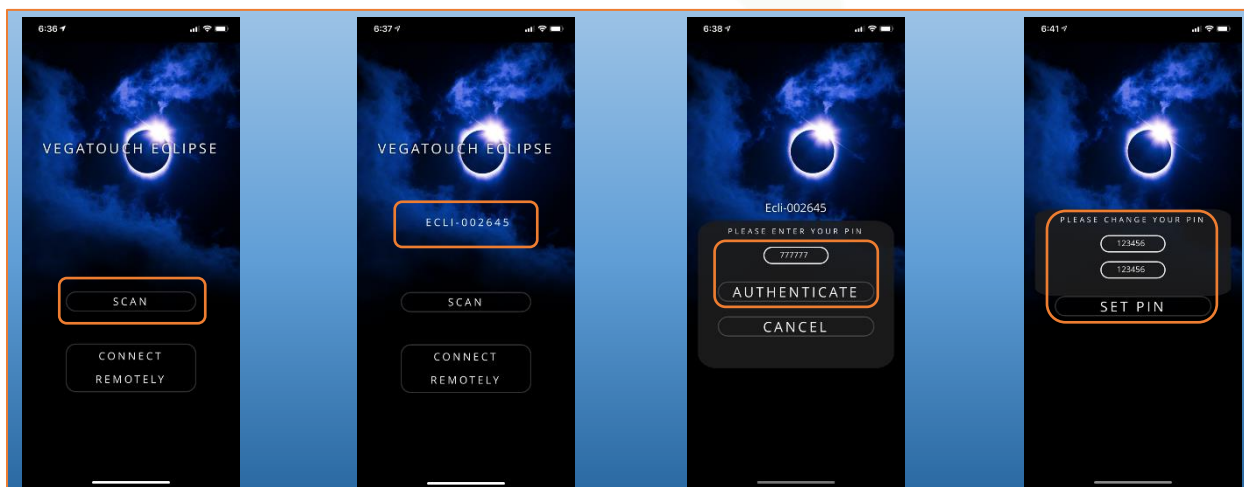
6:36

VEGATOUCH ECLIPSE

SCAN

CONNECT REMOTELY

6:37

VEGATOUCH ECLIPSE

ECLI-002645

SCAN

CONNECT REMOTELY

6:38

Ecli-002645

PLEASE ENTER YOUR PIN

777777

AUTHENTICATE

CANCEL

6:41

PLEASE CHANGE YOUR PIN

123456

123456

SET PIN